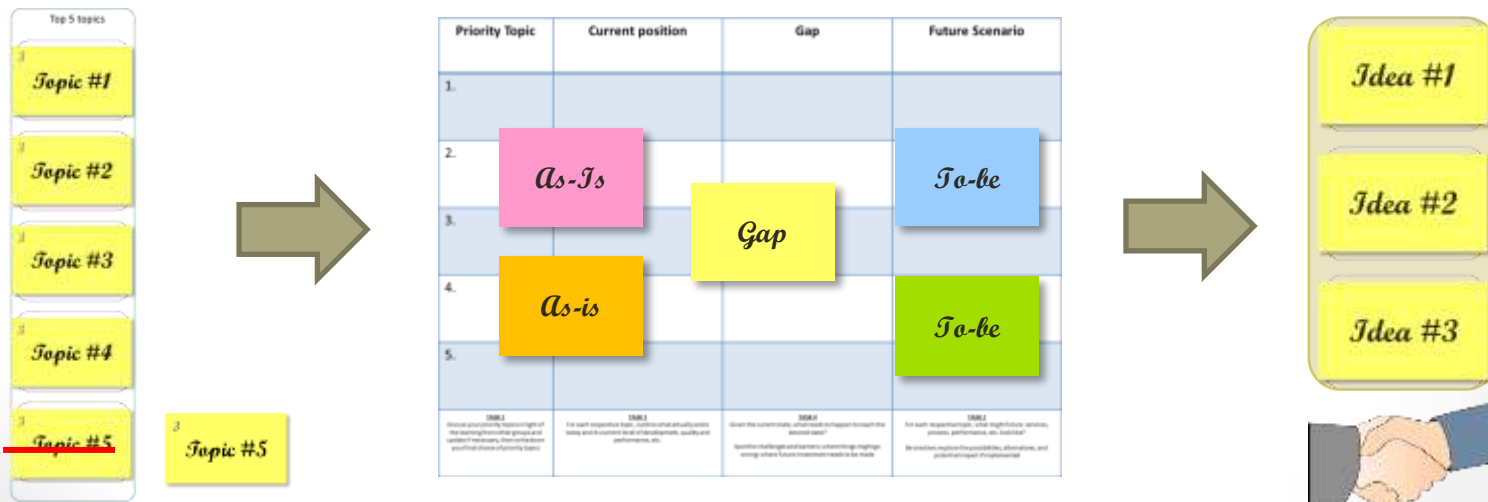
Top 5 topics

Topic #1

Topic #2

Topic #3

Topic #4

Topic #5

Topic #5

| Priority Topic | Current position | Gap | Future Scenario |
|---|---|---|---|
| 1. | | | |
| 2. | | | |
| 3. | | | |
| 4. | | | |
| 5. | | | |
| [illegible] | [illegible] | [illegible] | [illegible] |

As-Is

Gap

To-be

As-is

To-be

Idea #1

Idea #2

Idea #3